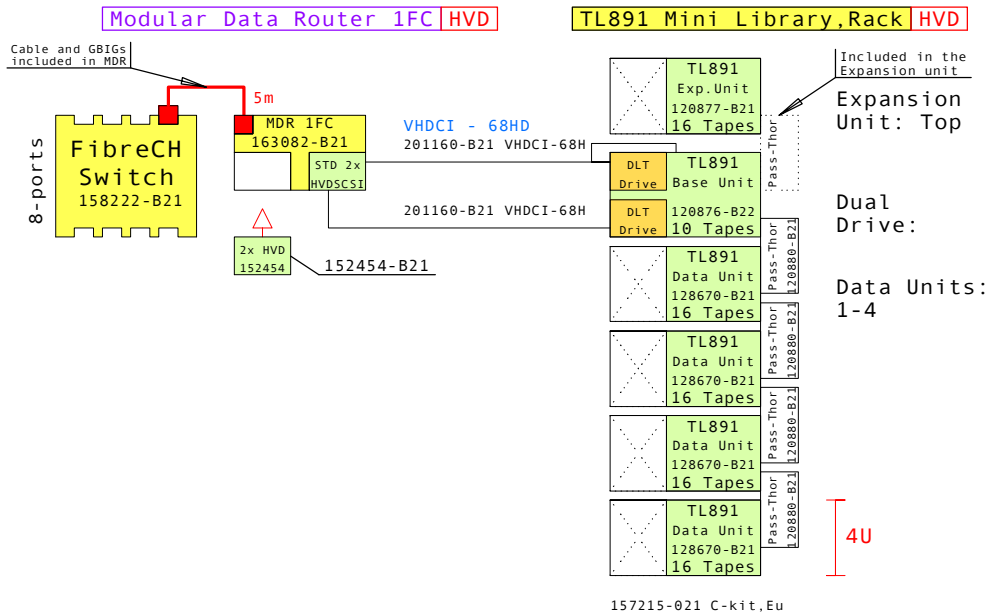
Modular Data Router 1FC HVD

TL891 Mini Library,Rack HVD

Cable and GBIGs included in MDR

5m

8-ports

FibreCH Switch 158222-B21

MDR 1FC 163082-B21

STD 2x HVDSCSI

2x HVD 152454

152454-B21

VHDCI - 68HD

201160-B21 VHDCI-68H

201160-B21 VHDCI-68H

Included in the Expansion unit

TL891 Exp.Unit 120877-B21 16 Tapes

Pass-Thor

Expansion Unit: Top

DLT Drive

TL891 Base Unit

DLT Drive

120876-B22 10 Tapes

Dual Drive:

TL891 Data Unit 128670-B21 16 Tapes

Pass-Thor 120880-B21

Data Units: 1-4

TL891 Data Unit 128670-B21 16 Tapes

Pass-Thor 120880-B21

TL891 Data Unit 128670-B21 16 Tapes

Pass-Thor 120880-B21

TL891 Data Unit 128670-B21 16 Tapes

Pass-Thor 120880-B21

4U

157215-021 C-kit,Eu